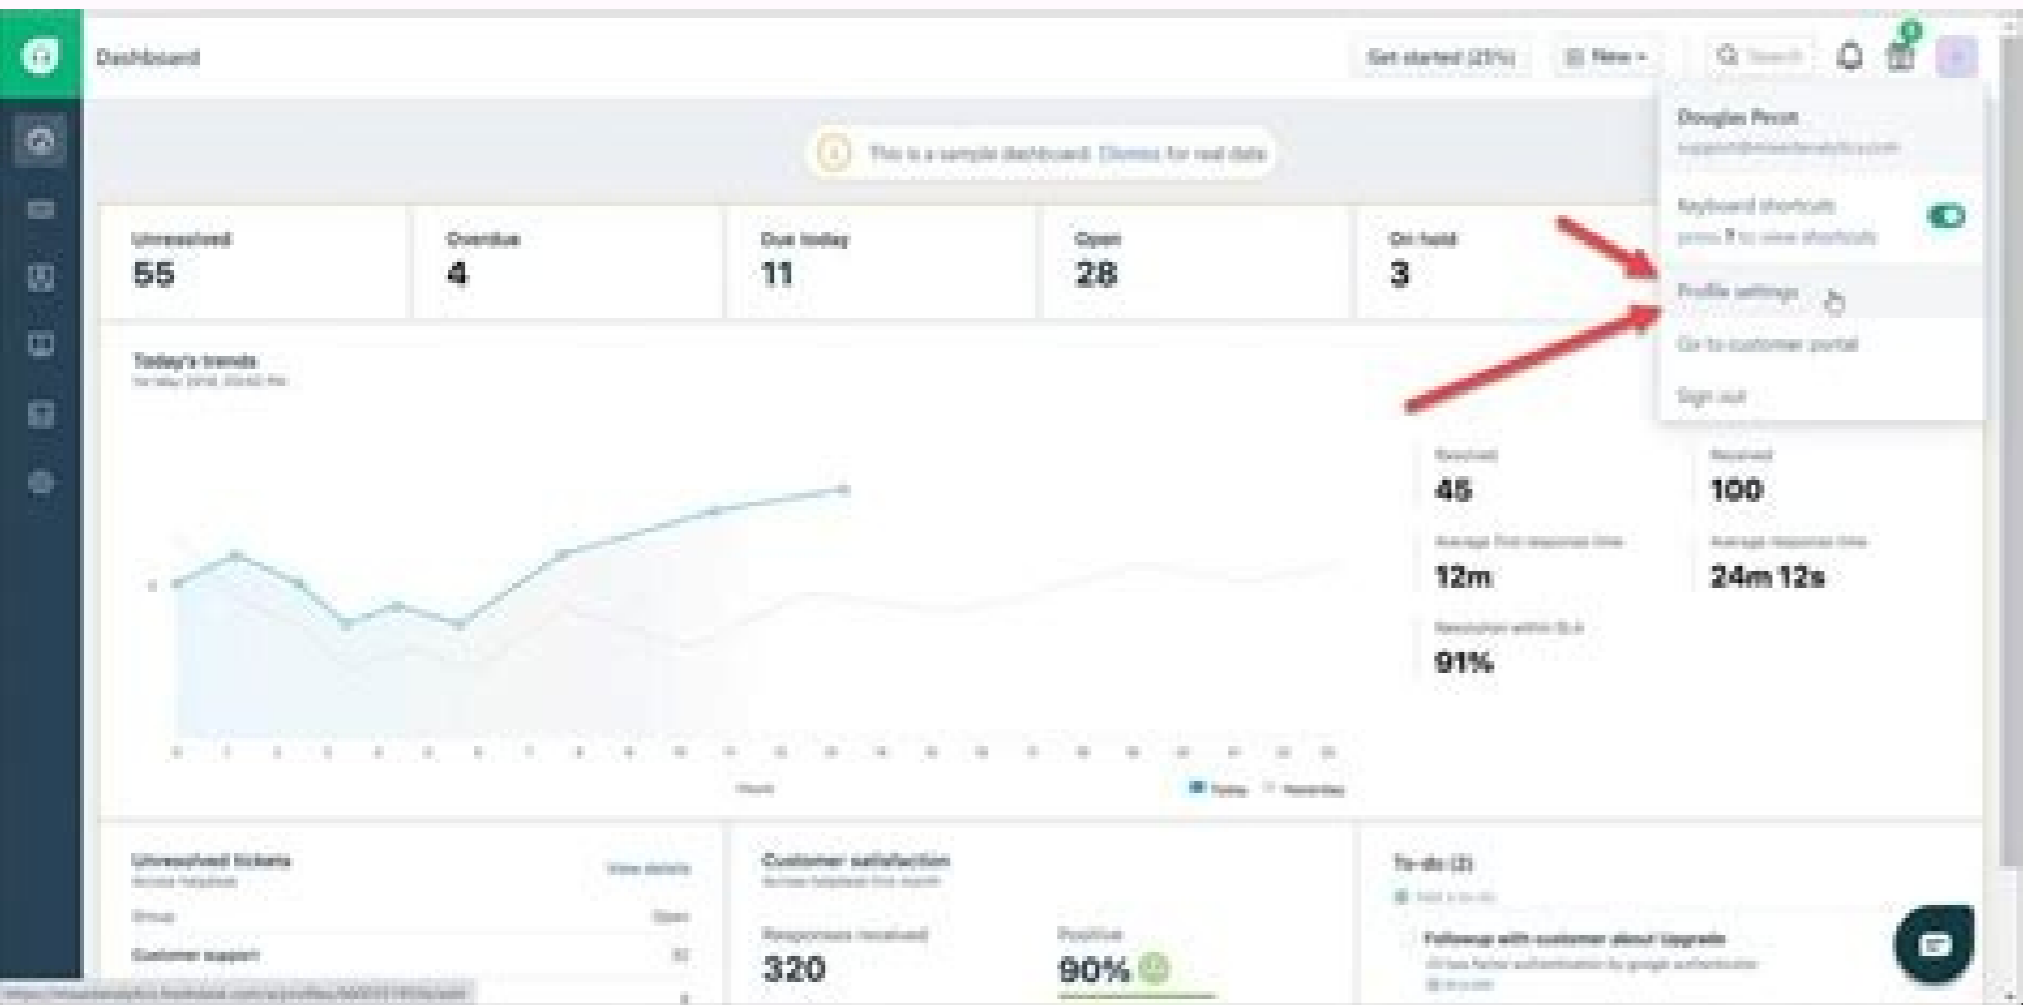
Dashboard

Get started (25%)

New

Search

Douglas Pirot

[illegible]

Keyboard shortcuts

press ? to view shortcuts

Profile settings

Go to customer portal

Sign out

This is a sample dashboard. Dismiss for real data

Unresolved
55

Overdue
4

Due today
11

Open
28

On hold
3

Today's trends

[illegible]

Resolved
45

Received
100

Average first response time
12m

Average response time
24m 12s

Resolution within SLA
91%

Hours

Today Yesterday

Unresolved tickets

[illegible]

View details

Group

Open

Customer support

Customer satisfaction

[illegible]

Responses received
320

Positive
90%

To-do (2)

Add a to-do

Followup with customer about Upgrade

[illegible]